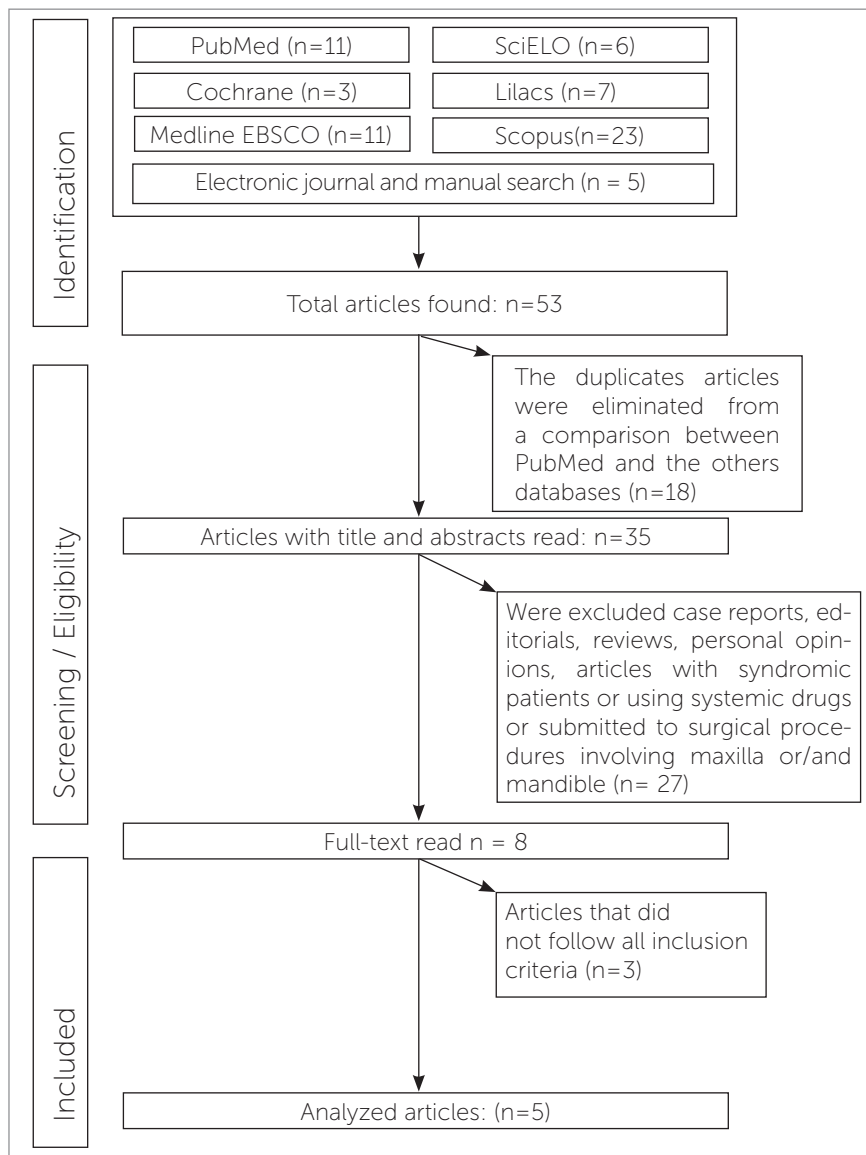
Identification

PubMed (n=11)

SciELO (n=6)

Cochrane (n=3)

Lilacs (n=7)

Medline EBSCO (n=11)

Scopus(n=23)

Electronic journal and manual search (n = 5)

Total articles found: n=53

Screening / Eligibility

The duplicates articles were eliminated from a comparison between PubMed and the others databases (n=18)

Articles with title and abstracts read: n=35

Were excluded case reports, editorials, reviews, personal opinions, articles with syndromic patients or using systemic drugs or submitted to surgical procedures involving maxilla or/and mandible (n= 27)

Full-text read n = 8

Included

Articles that did not follow all inclusion criteria (n=3)

Analyzed articles: (n=5)